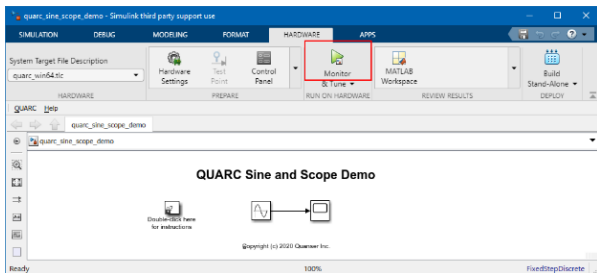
quarc_sine_scope_demo - Simulink third party support use

SIMULATION DEBUG MODELING FORMAT HARDWARE APPS

System Target File Description
quarc_win64.tlc

HARDWARE

Hardware Settings

Test Point

Control Panel

PREPARE

Monitor & Tune

RUN ON HARDWARE

MATLAB Workspace

REVIEW RESULTS

Build Stand-Alone

DEPLOY

QUARC Help

quarc_sine_scope_demo

quarc_sine_scope_demo

QUARC Sine and Scope Demo

Double-click here for instructions

Copyright (c) 2020 Quanser Inc.

Ready 100% FixedStepDiscrete